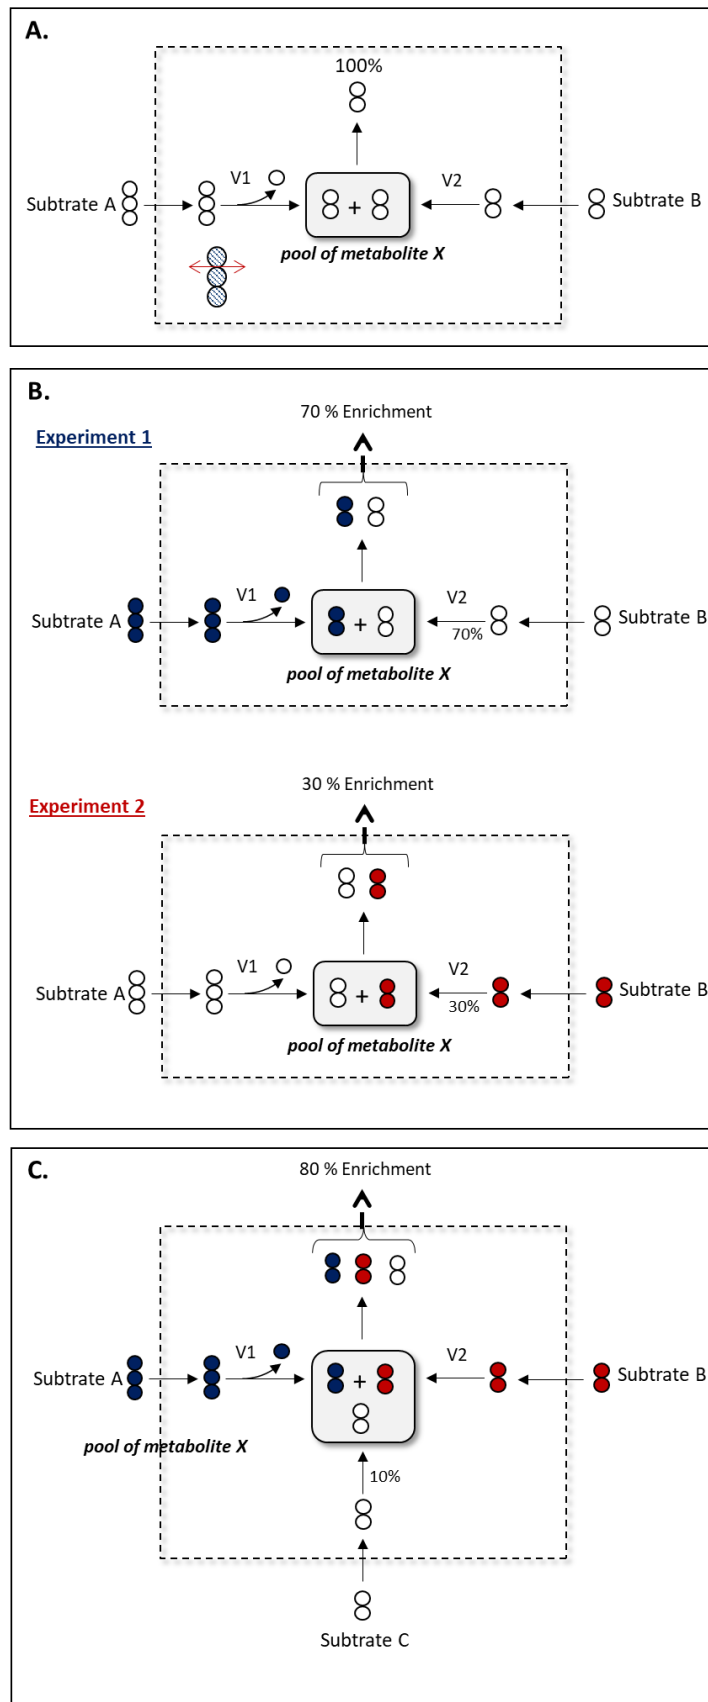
A.

100%

Subtrate A

V1

+

V2

Subtrate B

pool of metabolite X

B.

70 % Enrichment

Experiment 1

Subtrate A

V1

+

V2

70%

Subtrate B

pool of metabolite X

30 % Enrichment

Experiment 2

Subtrate A

V1

+

V2

30%

Subtrate B

pool of metabolite X

C.

80 % Enrichment

Subtrate A

V1

+

V2

Subtrate B

pool of metabolite X

10%

Subtrate C